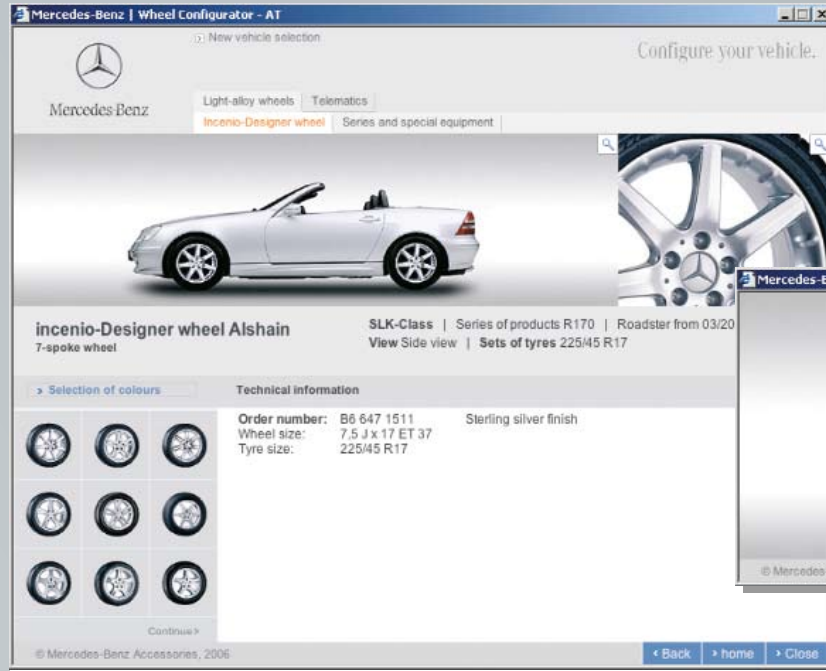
Mercedes-Benz | Wheel Configurator - AT

New vehicle selection

Configure your vehicle.

Mercedes-Benz

Light-alloy wheels | Telematics

Incenio-Designer wheel | Series and special equipment

Mercedes-B

incenio-Designer wheel Alshain
7-spoke wheel

SLK-Class | Series of products R170 | Roadster from 03/20
View Side view | Sets of tyres 225/45 R17

› Selection of colours

Technical information

| Order number: | B6 647 1511 | Sterling silver finish |
|---|---|---|
| Wheel size: | 7,5 J x 17 ET 37 | |
| Tyre size: | 225/45 R17 | |

Continue ›

© Mercedes

© Mercedes-Benz Accessories, 2006

‹ Back | › home | › Close